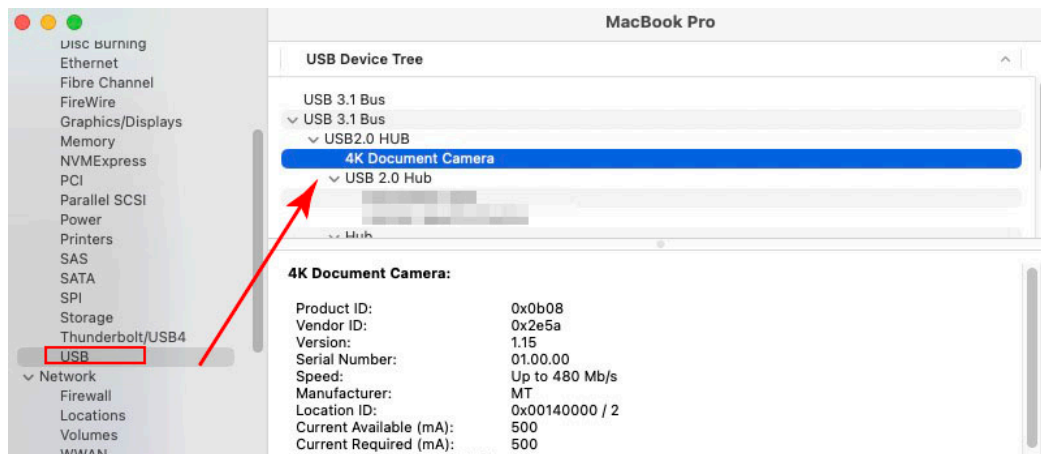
MacBook Pro

Disc Burning
Ethernet
Fibre Channel
FireWire
Graphics/Displays
Memory
NVMExpress
PCI
Parallel SCSI
Power
Printers
SAS
SATA
SPI
Storage
Thunderbolt/USB4
USB
Network
Firewall
Locations
Volumes
WWAN

USB Device Tree

USB 3.1 Bus
USB 3.1 Bus
USB2.0 HUB
4K Document Camera
USB 2.0 Hub
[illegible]
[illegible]
Hub

4K Document Camera:

| | |
|---|---|
| Product ID: | 0x0b08 |
| Vendor ID: | 0x2e5a |
| Version: | 1.15 |
| Serial Number: | 01.00.00 |
| Speed: | Up to 480 Mb/s |
| Manufacturer: | MT |
| Location ID: | 0x00140000 / 2 |
| Current Available (mA): | 500 |
| Current Required (mA): | 500 |